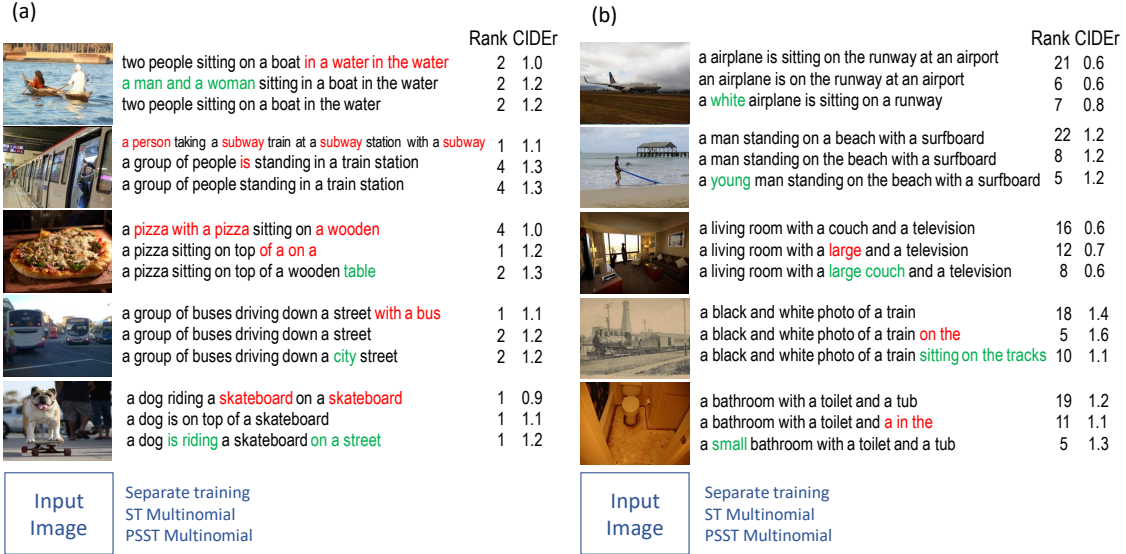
(a)

| | Rank | CIDEr |
|---|---|---|
| two people sitting on a boat in a water in the water | 2 | 1.0 |
| a man and a woman sitting in a boat in the water | 2 | 1.2 |
| two people sitting on a boat in the water | 2 | 1.2 |
| a person taking a subway train at a subway station with a subway | 1 | 1.1 |
| a group of people is standing in a train station | 4 | 1.3 |
| a group of people standing in a train station | 4 | 1.3 |
| a pizza with a pizza sitting on a wooden | 4 | 1.0 |
| a pizza sitting on top of a on a | 1 | 1.2 |
| a pizza sitting on top of a wooden table | 2 | 1.3 |
| a group of buses driving down a street with a bus | 1 | 1.1 |
| a group of buses driving down a street | 2 | 1.2 |
| a group of buses driving down a city street | 2 | 1.2 |
| a dog riding a skateboard on a skateboard | 1 | 0.9 |
| a dog is on top of a skateboard | 1 | 1.1 |
| a dog is riding a skateboard on a street | 1 | 1.2 |

Input Image

Separate training
ST Multinomial
PSST Multinomial

(b)

| | Rank | CIDEr |
|---|---|---|
| a airplane is sitting on the runway at an airport | 21 | 0.6 |
| an airplane is on the runway at an airport | 6 | 0.6 |
| a white airplane is sitting on a runway | 7 | 0.8 |
| a man standing on a beach with a surfboard | 22 | 1.2 |
| a man standing on the beach with a surfboard | 8 | 1.2 |
| a young man standing on the beach with a surfboard | 5 | 1.2 |
| a living room with a couch and a television | 16 | 0.6 |
| a living room with a large and a television | 12 | 0.7 |
| a living room with a large couch and a television | 8 | 0.6 |
| a black and white photo of a train | 18 | 1.4 |
| a black and white photo of a train on the | 5 | 1.6 |
| a black and white photo of a train sitting on the tracks | 10 | 1.1 |
| a bathroom with a toilet and a tub | 19 | 1.2 |
| a bathroom with a toilet and a in the | 11 | 1.1 |
| a small bathroom with a toilet and a tub | 5 | 1.3 |

Input Image

Separate training
ST Multinomial
PSST Multinomial